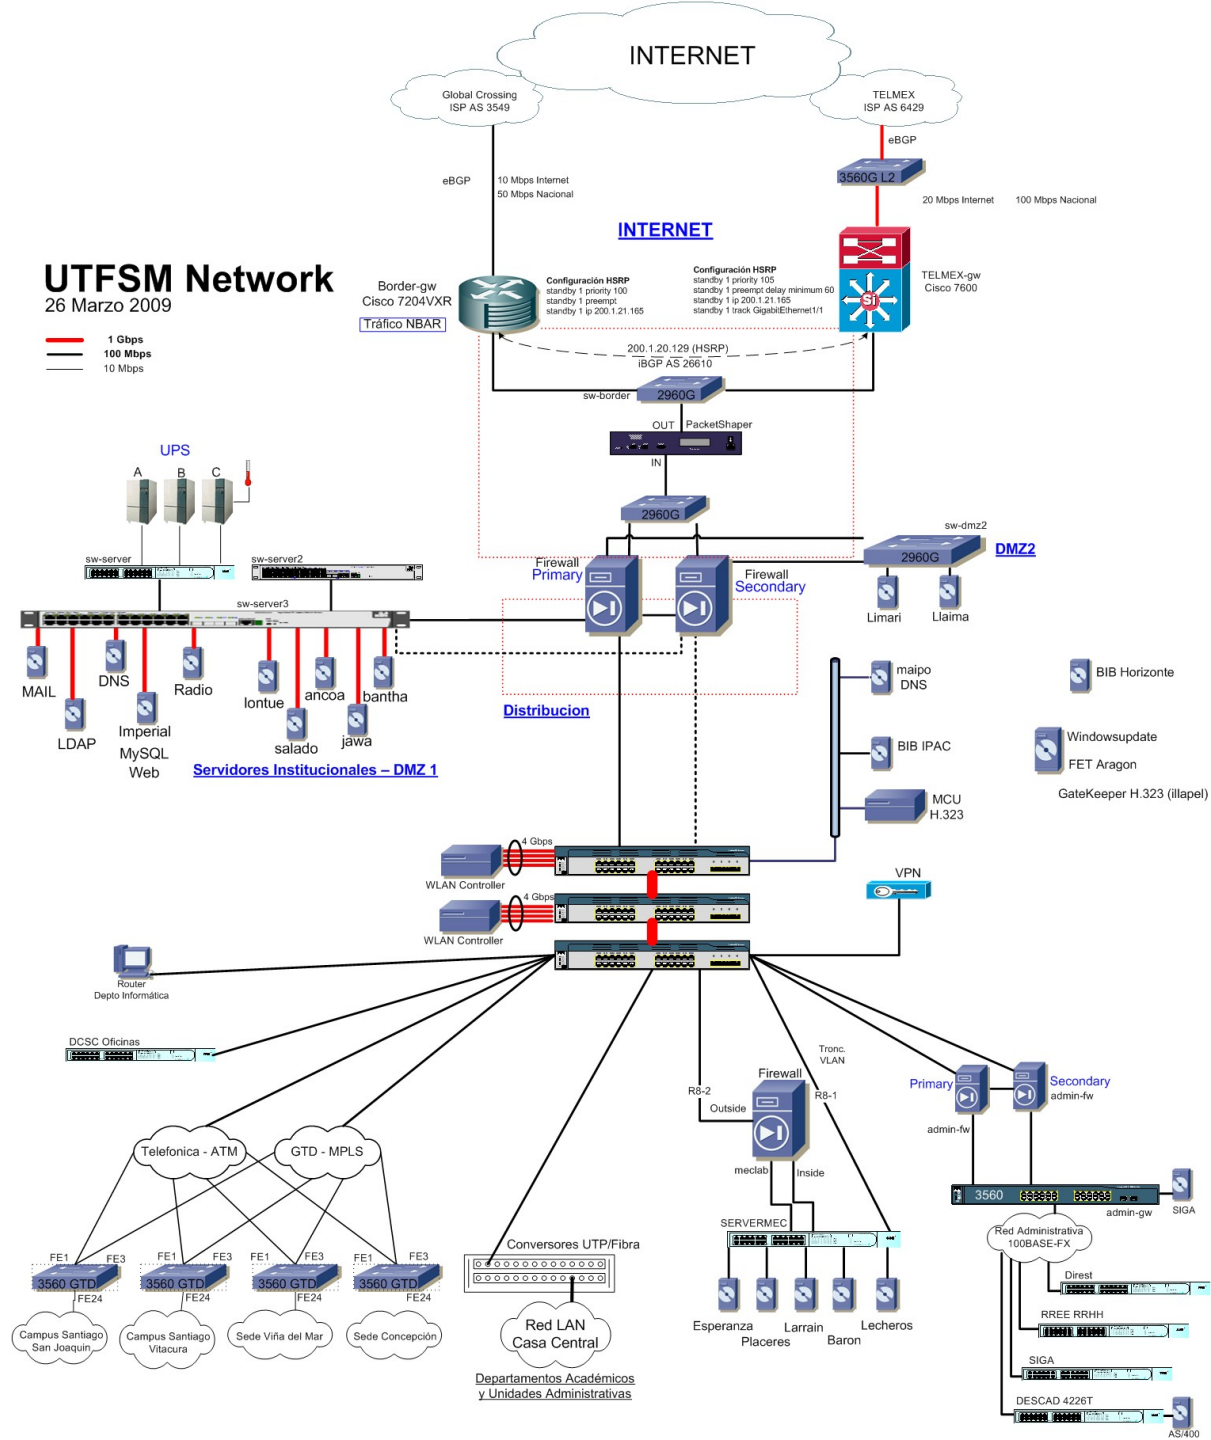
INTERNET

Global Crossing
ISP AS 3549

TELMEX
ISP AS 6429

eBGP

eBGP

10 Mbps Internet
50 Mbps Nacional

3560G L2

20 Mbps Internet

100 Mbps Nacional

INTERNET

UTFSM Network
26 Marzo 2009

1 Gbps
100 Mbps
10 Mbps

Border-gw
Cisco 7204VXR
Tráfico NBAR

Configuración HSRP
standby 1 priority 100
standby 1 preempt
standby 1 ip 200.1.21.165

Configuración HSRP
standby 1 priority 105
standby 1 preempt delay minimum 60
standby 1 ip 200.1.21.165
standby 1 track GigabitEthernet1/1

TELMEX-gw
Cisco 7600

200.1.20.129 (HSRP)
iBGP AS 26610

sw-border

2960G

OUT

PacketShaper

IN

UPS

A B C

2960G

sw-server

sw-server2

sw-server3

Firewall
Primary

Firewall
Secondary

sw-dmz2

2960G

DMZ2

Limari

Llaima

MAIL

DNS

Radio

Iontue

ancoa

bantha

LDAP

Imperial
MySQL
Web

salado

jawa

Servidores Institucionales – DMZ 1

Distribucion

maipo
DNS

BIB Horizonte

BIB IPAC

Windowsupdate

FET Aragon

MCU
H.323

GateKeeper H.323 (illapel)

4 Gbps

WLAN Controller

4 Gbps

WLAN Controller

VPN

Router
Depto Informática

DCSC Oficinas

Tronc.
VLAN

Firewall

R8-2

Outside

R8-1

Primary

Secondary
admin-fw

admin-fw

meclab

Inside

3560

admin-gw

SIGA

SERVERMEC

Telefonica - ATM

GTD - MPLS

Red Administrativa
100BASE-FX

Direst

RREE RRHH

SIGA

DESCAD 4226T

AS/400

FE1 FE3
3560 GTD
FE24

FE1 FE3
3560 GTD
FE24

FE1 FE3
3560 GTD
FE24

FE1 FE3
3560 GTD
FE24

Campus Santiago
San Joaquín

Campus Santiago
Vitacura

Sede Viña del Mar

Sede Concepción

Conversores UTP/Fibra

Red LAN
Casa Central

Departamentos Académicos
y Unidades Administrativas

Esperanza
Placeres

Larrain
Baron

Lecheros